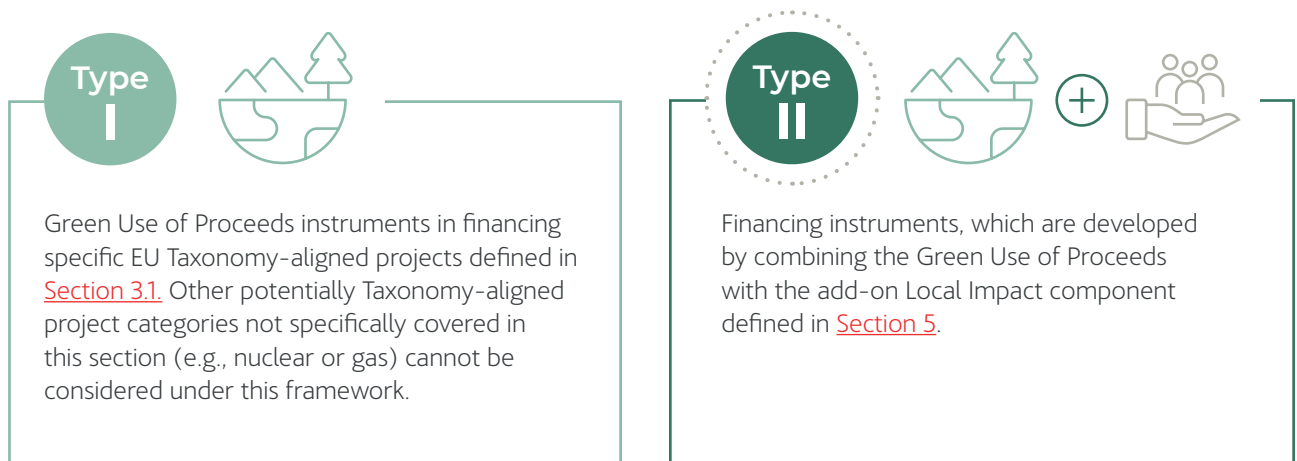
Type I

Green Use of Proceeds instruments in financing specific EU Taxonomy-aligned projects defined in Section 3.1. Other potentially Taxonomy-aligned project categories not specifically covered in this section (e.g., nuclear or gas) cannot be considered under this framework.

Type II

Financing instruments, which are developed by combining the Green Use of Proceeds with the add-on Local Impact component defined in Section 5.